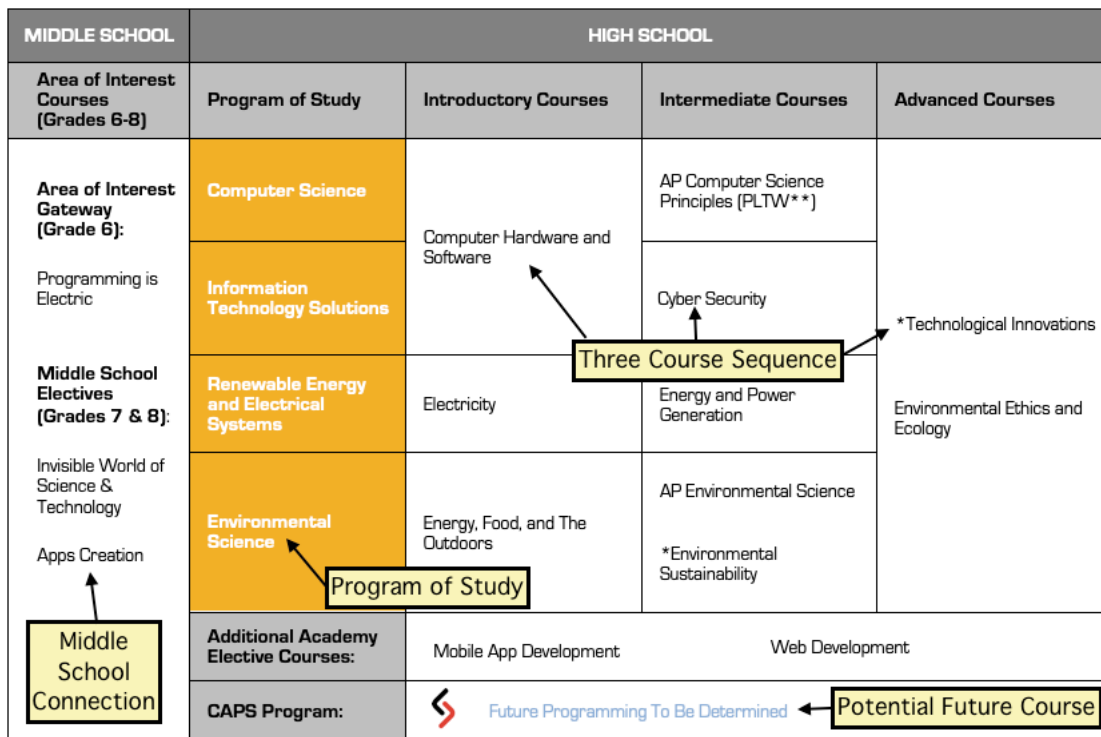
| MIDDLE SCHOOL | HIGH SCHOOL | | | |
|---|---|---|---|---|
| Area of Interest Courses (Grades 6-8) | Program of Study | Introductory Courses | Intermediate Courses | Advanced Courses |
| Area of Interest Gateway (Grade 6): Programming is Electric | Computer Science | Computer Hardware and Software | AP Computer Science Principles (PLTW**) | *Technological Innovations |
| | Information Technology Solutions | | Cyber Security | |
| Middle School Electives (Grades 7 & 8): Invisible World of Science & Technology | Renewable Energy and Electrical Systems | Electricity | Energy and Power Generation | Environmental Ethics and Ecology |
| Apps Creation | Environmental Science | Energy, Food, and The Outdoors | AP Environmental Science *Environmental Sustainability | |
| | Additional Academy Elective Courses: | Mobile App Development | Web Development | |
| | CAPS Program: | Future Programming To Be Determined | | |

Three Course Sequence

Program of Study

Middle School Connection

Potential Future Course